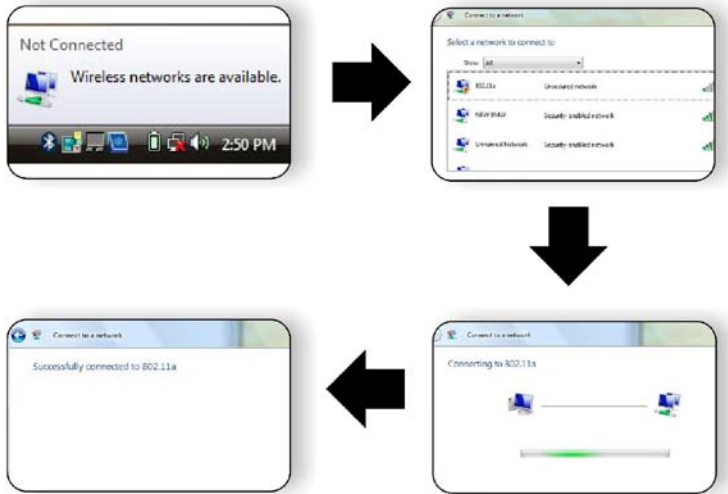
Not Connected

Wireless networks are available.

2:50 PM

Connect to a network

Select a network to connect to

Show All

802.11a Unsecured network

NEW BNAV Security-enabled network

Unnamed Network Security-enabled network

Connect to a network

Connecting to 802.11a

Connect to a network

Successfully connected to 802.11a